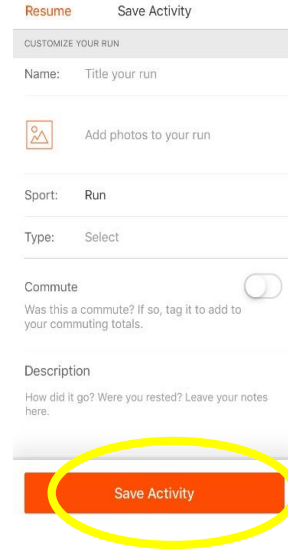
Resume Save Activity

CUSTOMIZE YOUR RUN

Name: Title your run

Add photos to your run

Sport: Run

Type: Select

Commute

Was this a commute? If so, tag it to add to your commuting totals.

Description

How did it go? Were you rested? Leave your notes here.

Save Activity